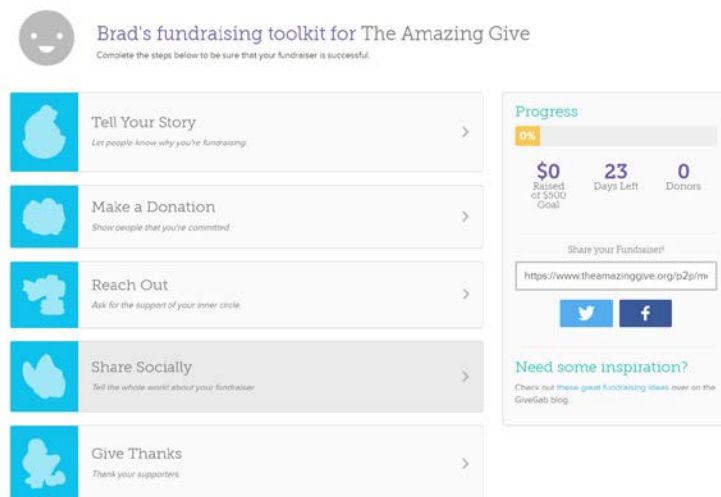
Brad's fundraising toolkit for The Amazing Give

Complete the steps below to be sure that your fundraiser is successful.

Tell Your Story
Let people know why you're fundraising.

Make a Donation
Show people that you're committed.

Reach Out
Ask for the support of your inner circle.

Share Socially
Tell the whole world about your fundraiser.

Give Thanks
Thank your supporters.

Progress

0%

$0
Raised of $500 Goal

23
Days Left

0
Donors

Share your Fundraiser!

https://www.theamazinggive.org/p2p/m

Need some inspiration?

Check out these great fundraising ideas over on the GiveGab blog.